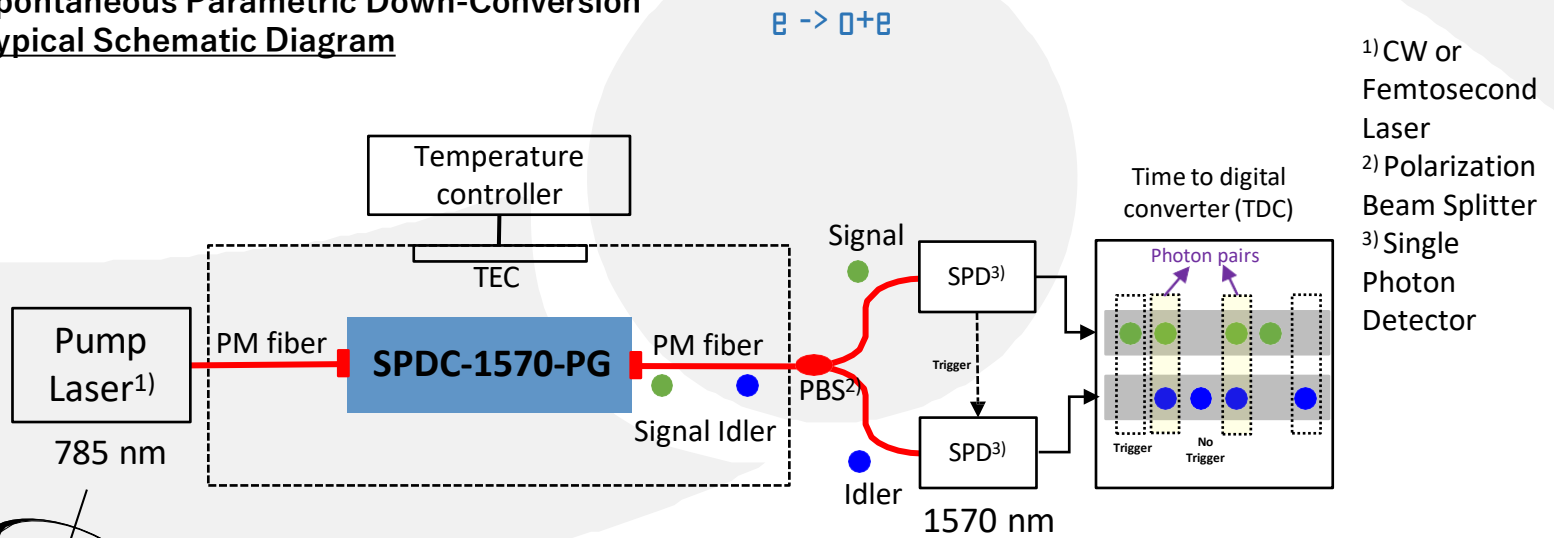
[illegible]pontaneous Parametric Down-Conversion
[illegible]ypical Schematic Diagram

e -> o+e

$^{1)}$ CW or Femtosecond Laser
$^{2)}$ Polarization Beam Splitter
$^{3)}$ Single Photon Detector

Temperature controller

TEC

Pump Laser$^{1)}$

785 nm

PM fiber

SPDC-1570-PG

PM fiber

Signal Idler

PBS$^{2)}$

Signal

Idler

SPD$^{3)}$

Trigger

SPD$^{3)}$

1570 nm

Time to digital converter (TDC)

Photon pairs

Trigger

No Trigger